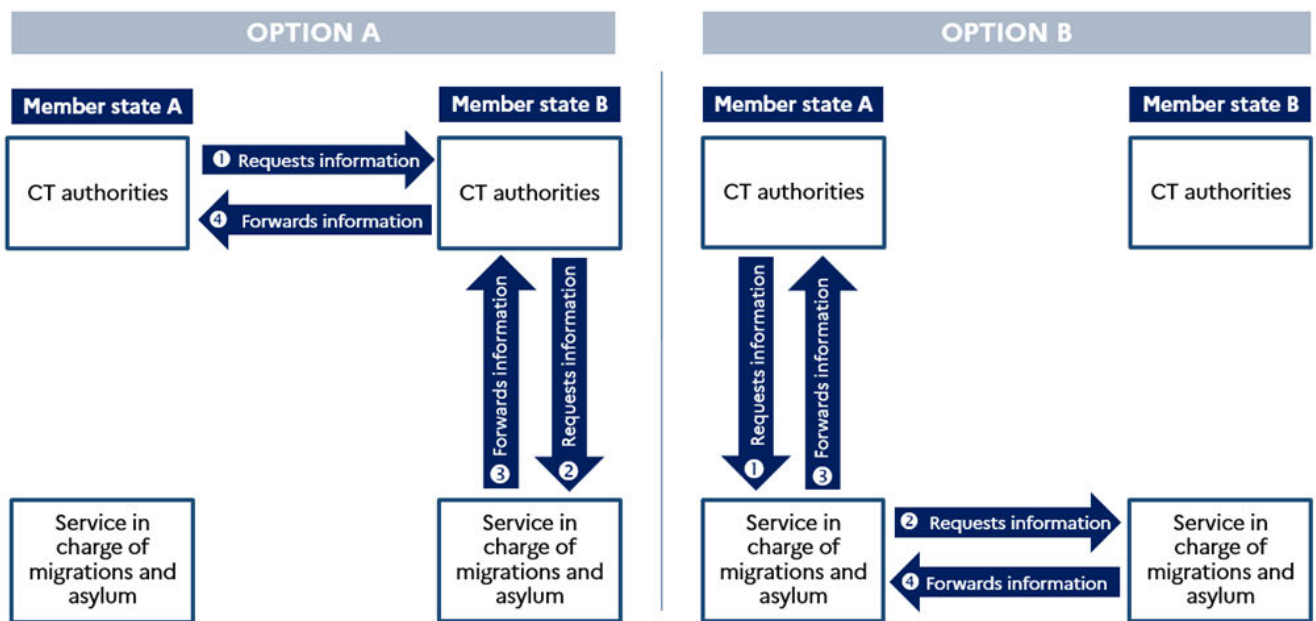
OPTION A

Member state A

Member state B

CT authorities

1 Requests information

4 Forwards information

CT authorities

Forwards information 3

Requests information 2

Service in charge of migrations and asylum

Service in charge of migrations and asylum

OPTION B

Member state A

Member state B

CT authorities

CT authorities

Requests information 1

Forwards information 3

Service in charge of migrations and asylum

2 Requests information

4 Forwards information

Service in charge of migrations and asylum